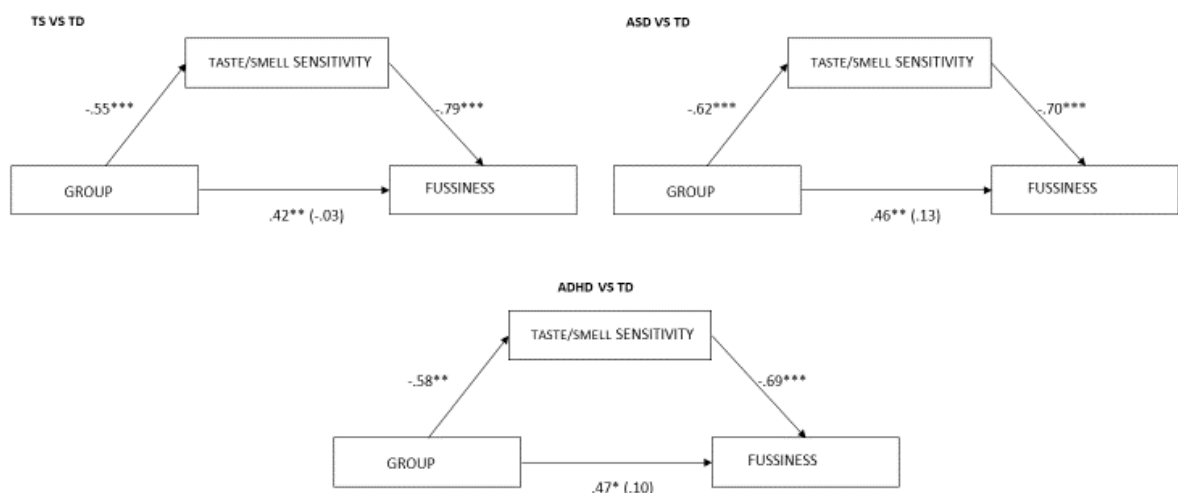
TS VS TD

TASTE/SMELL SENSITIVITY

-.55***

-.79***

GROUP

FUSSINESS

.42** (-.03)

ASD VS TD

TASTE/SMELL SENSITIVITY

-.62***

-.70***

GROUP

FUSSINESS

.46** (.13)

ADHD VS TD

TASTE/SMELL SENSITIVITY

-.58**

-.69***

GROUP

FUSSINESS

.47* (.10)